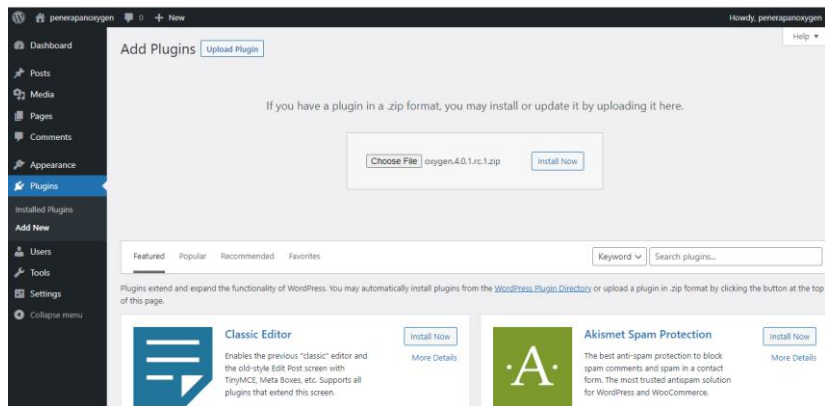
penerapanoxygen 0 + New Howdy, penerapanoxygen

Help ▾

Dashboard
Posts
Media
Pages
Comments
Appearance
Plugins
Installed Plugins
Add New
Users
Tools
Settings
Collapse menu

Add Plugins Upload Plugin

If you have a plugin in a .zip format, you may install or update it by uploading it here.

Choose File oxygen.4.0.1.rc.1.zip Install Now

Featured Popular Recommended Favorites Keyword Search plugins...

Plugins extend and expand the functionality of WordPress. You may automatically install plugins from the WordPress Plugin Directory or upload a plugin in .zip format by clicking the button at the top of this page.

Classic Editor
Install Now
More Details
Enables the previous "classic" editor and the old-style Edit Post screen with TinyMCE, Meta Boxes, etc. Supports all plugins that extend this screen.

A
Akismet Spam Protection
Install Now
More Details
The best anti-spam protection to block spam comments and spam in a contact form. The most trusted antispam solution for WordPress and WooCommerce.